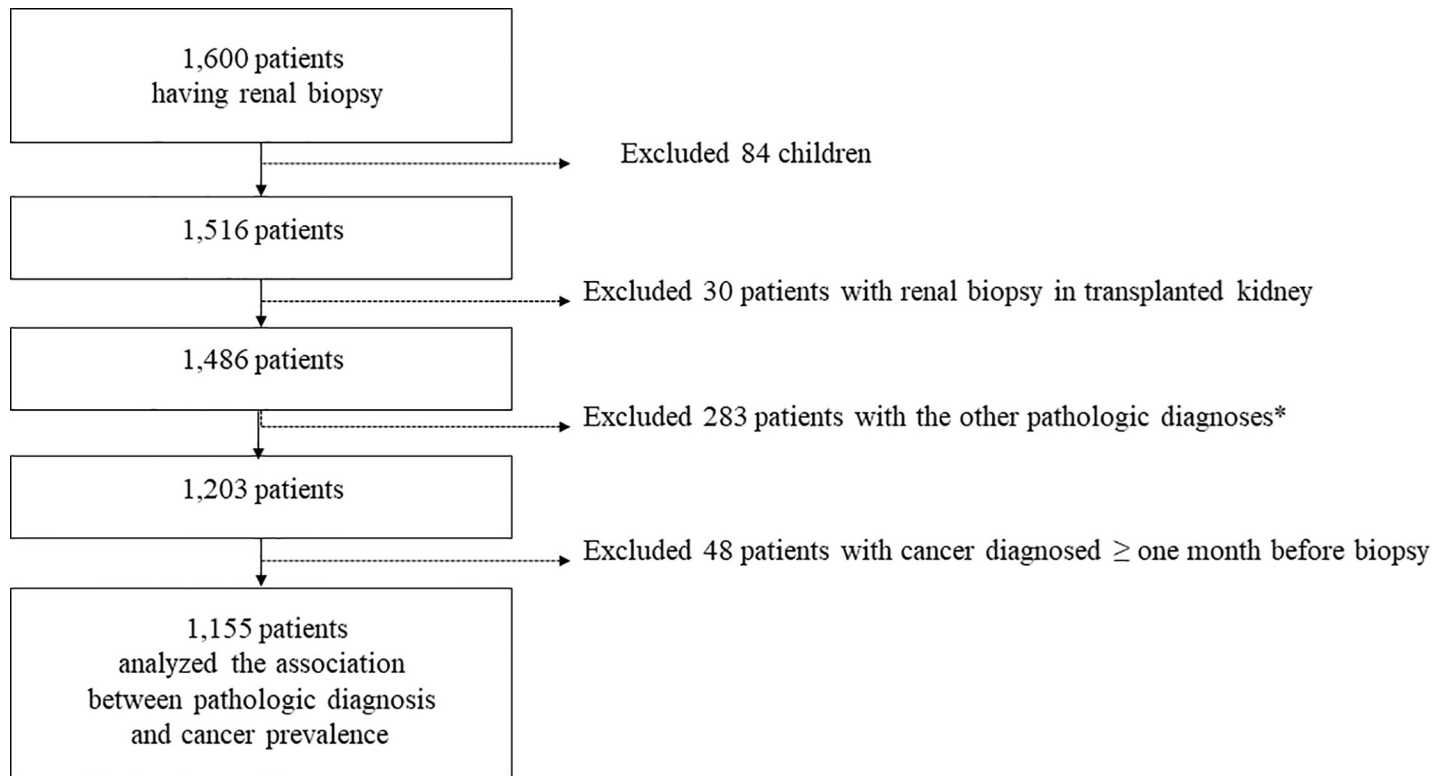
1,600 patients
having renal biopsy

Excluded 84 children

1,516 patients

Excluded 30 patients with renal biopsy in transplanted kidney

1,486 patients

Excluded 283 patients with the other pathologic diagnoses*

1,203 patients

Excluded 48 patients with cancer diagnosed $\geq$ one month before biopsy

1,155 patients
analyzed the association
between pathologic diagnosis
and cancer prevalence